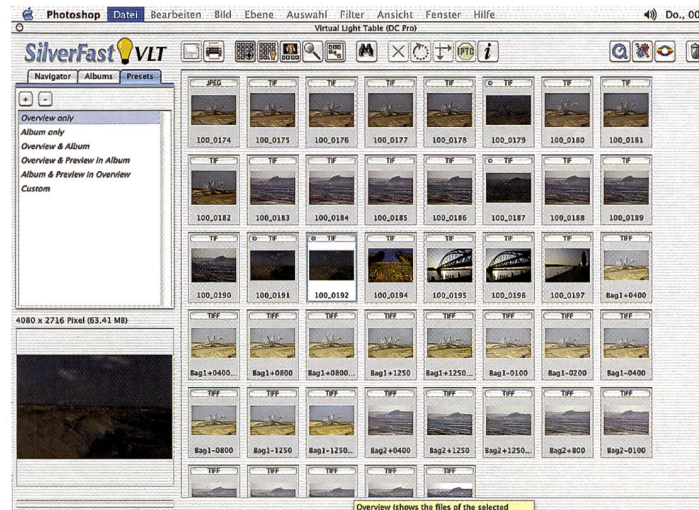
Photoshop Datei Bearbeiten Bild Ebene Auswahl Filter Ansicht Fenster Hilfe Do., 00

Virtual Light Table (DC Pro)

SilverFast VLT

Navigator Albums Presets

+ -

Overview only
Album only
Overview & Album
Overview & Preview in Album
Album & Preview in Overview
Custom

4080 x 2716 Pixel (63,41 MB)

| JPEG | TIF | TIF | TIF | TIF | TIF | TIF | TIF |
|---|---|---|---|---|---|---|---|
| 100_0174 | 100_0175 | 100_0176 | 100_0177 | 100_0178 | 100_0179 | 100_0180 | 100_0181 |
| TIF | TIF | TIF | TIF | TIF | TIF | TIF | TIF |
| 100_0182 | 100_0183 | 100_0184 | 100_0185 | 100_0186 | 100_0187 | 100_0188 | 100_0189 |
| TIF | TIF | TIF | TIF | TIF | TIF | TIF | TIFF |
| 100_0190 | 100_0191 | 100_0192 | 100_0194 | 100_0195 | 100_0196 | 100_0197 | Bag1+0400 |
| TIFF | TIFF | TIFF | TIFF | TIFF | TIFF | TIFF | TIFF |
| Bag1+0400... | Bag1+0800 | Bag1+0800... | Bag1+1250 | Bag1+1250... | Bag1-0100 | Bag1-0200 | Bag1-0400 |
| TIFF | TIFF | TIFF | TIFF | TIFF | TIFF | TIFF | TIFF |
| Bag1-0800 | Bag1-1250 | Bag1-1250... | Bag2+0400 | Bag2+1250 | Bag2+1250... | Bag2+800 | Bag2-0100 |
| TIFF | TIFF | TIFF | TIFF | TIFF | | | |

Overview (shows the files of the selected